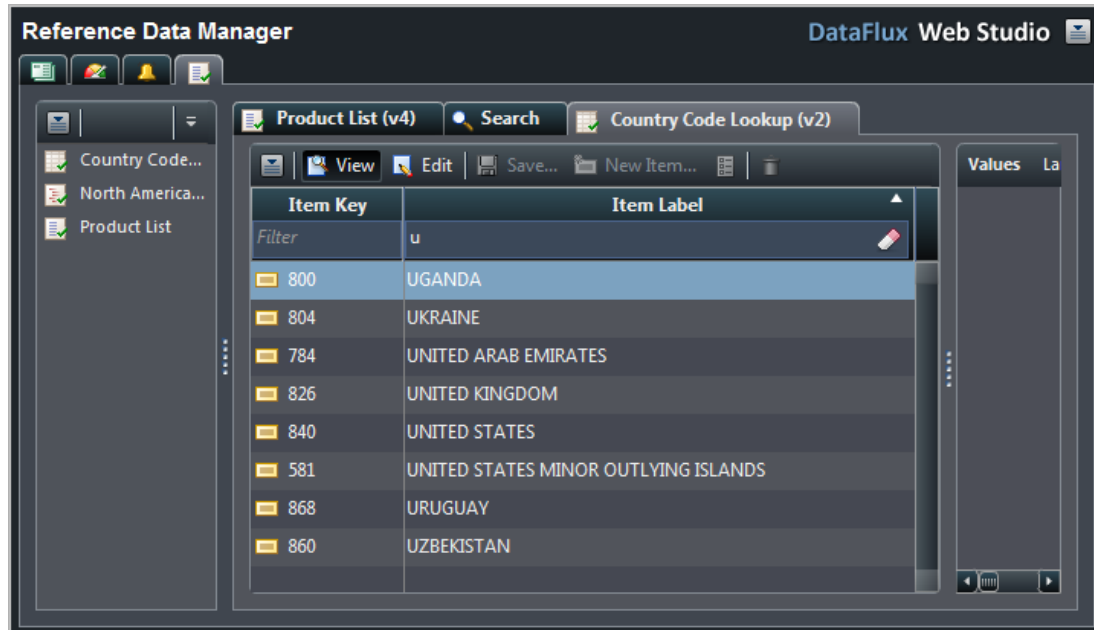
Reference Data Manager

DataFlux Web Studio

Country Code...
North America...
Product List

Product List (v4) Search Country Code Lookup (v2)

View Edit Save... New Item...

| Item Key | Item Label |
|---|---|
| Filter | u |
| 800 | UGANDA |
| 804 | UKRAINE |
| 784 | UNITED ARAB EMIRATES |
| 826 | UNITED KINGDOM |
| 840 | UNITED STATES |
| 581 | UNITED STATES MINOR OUTLYING ISLANDS |
| 868 | URUGUAY |
| 860 | UZBEKISTAN |

Values La